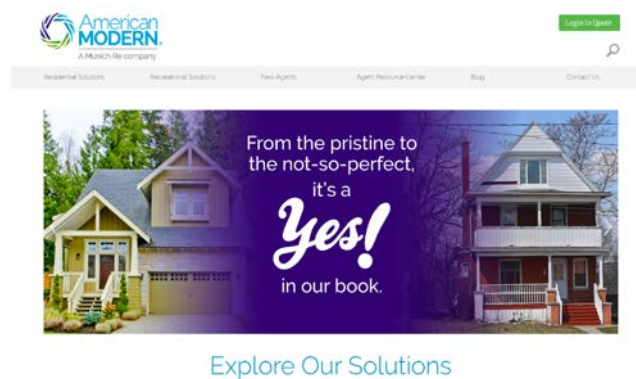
American MODERN.
A Munich Re company

Login to Quote

Residential Solutions
Recreational Solutions
New Agents
Agent Resource Center
Blog
Contact Us

From the pristine to the not-so-perfect, it's a Yes! in our book.

Explore Our Solutions